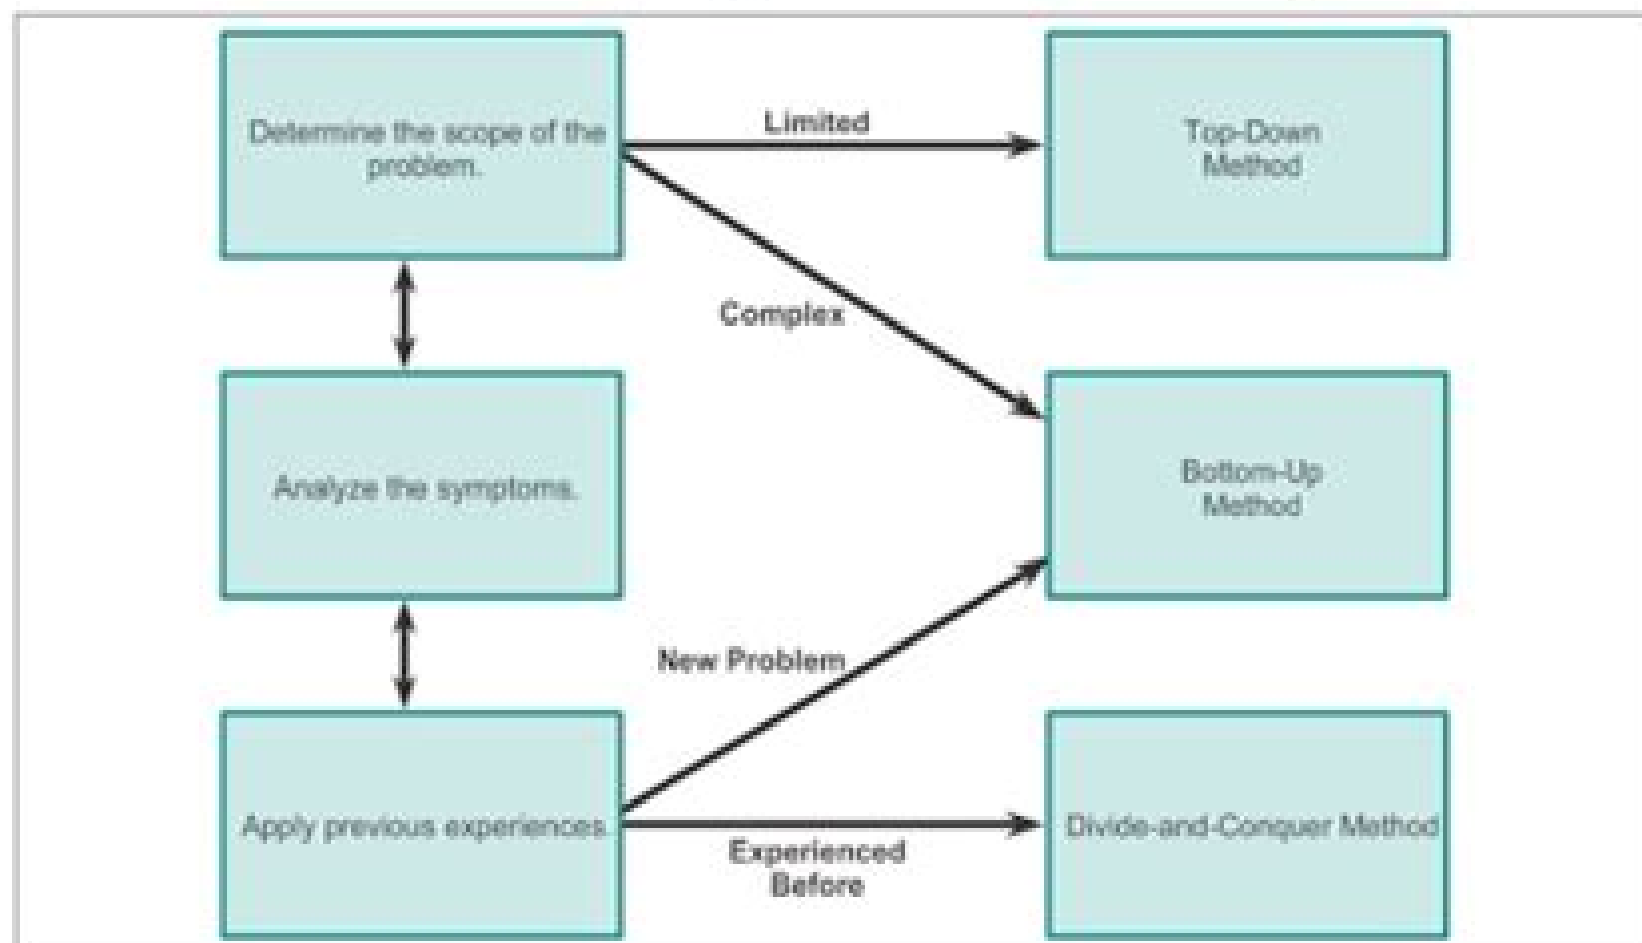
Determine the scope of the problem.

Limited

Top-Down Method

Complex

Analyze the symptoms.

Bottom-Up Method

New Problem

Apply previous experiences.

Experienced Before

Divide-and-Conquer Method